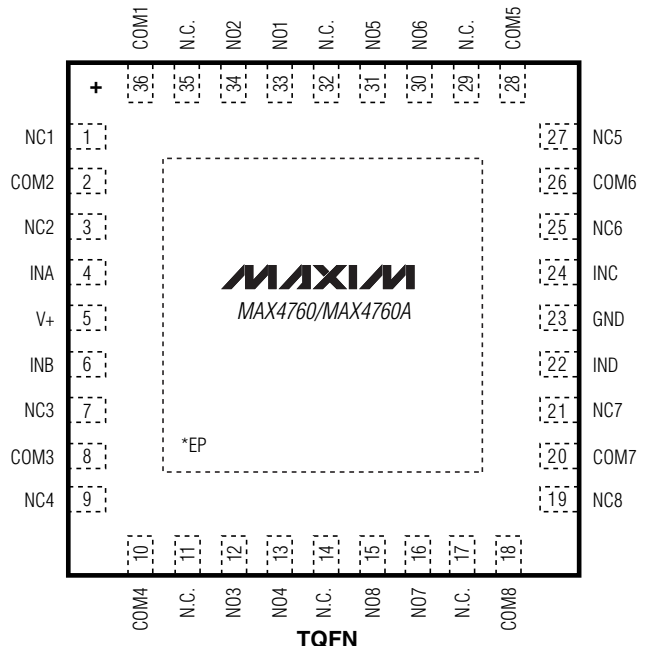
COM1 N.C. NO2 NO1 N.C. NO5 NO6 N.C. COM5

36 35 34 33 32 31 30 29 28

+

NC1 1
COM2 2
NC2 3
INA 4
V+ 5
INB 6
NC3 7
COM3 8
NC4 9

27 NC5
26 COM6
25 NC6
24 INC
23 GND
22 IND
21 NC7
20 COM7
19 NC8

MAXIM
MAX4760/MAX4760A

*EP

10 11 12 13 14 15 16 17 18

COM4 N.C. NO3 NO4 N.C. NO8 NO7 N.C. COM8

TQFN